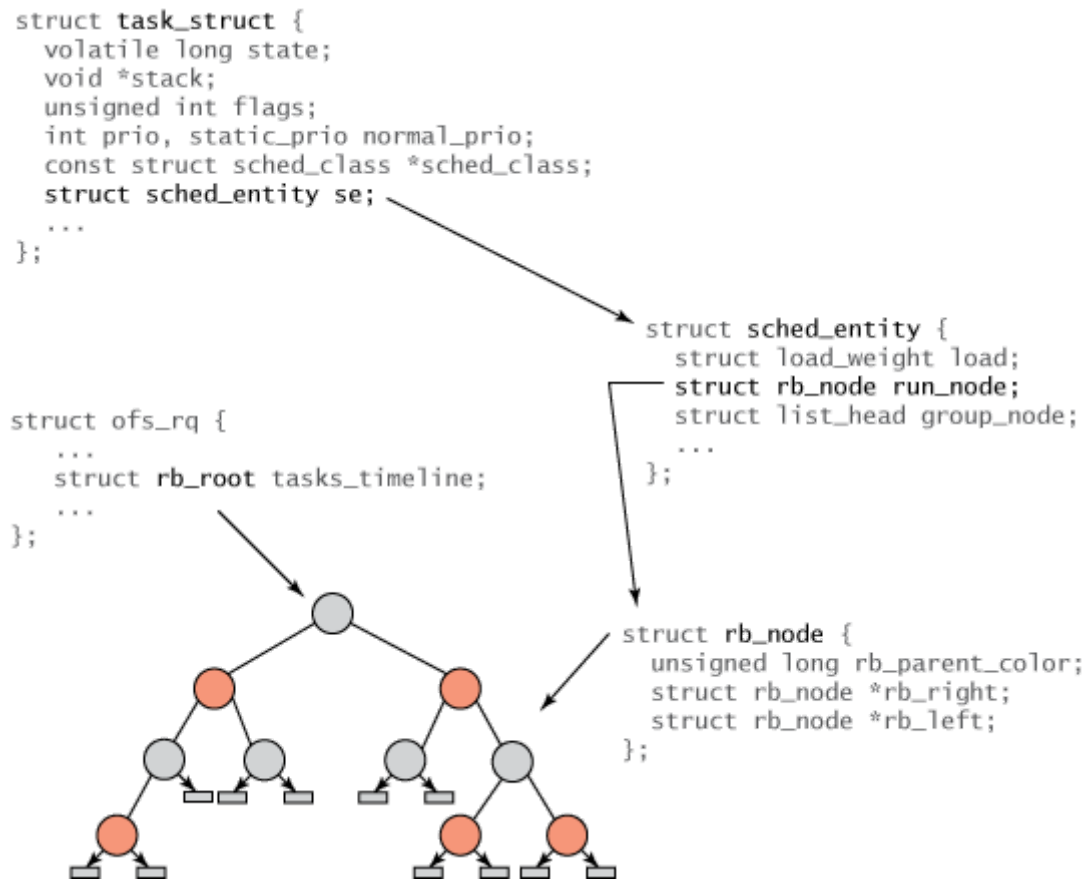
struct task_struct {
  volatile long state;
  void *stack;
  unsigned int flags;
  int prio, static_prio normal_prio;
  const struct sched_class *sched_class;
  struct sched_entity se;
  ...
};

struct sched_entity {
  struct load_weight load;
  struct rb_node run_node;
  struct list_head group_node;
  ...
};

struct ofs_rq {
  ...
  struct rb_root tasks_timeline;
  ...
};

struct rb_node {
  unsigned long rb_parent_color;
  struct rb_node *rb_right;
  struct rb_node *rb_left;
};